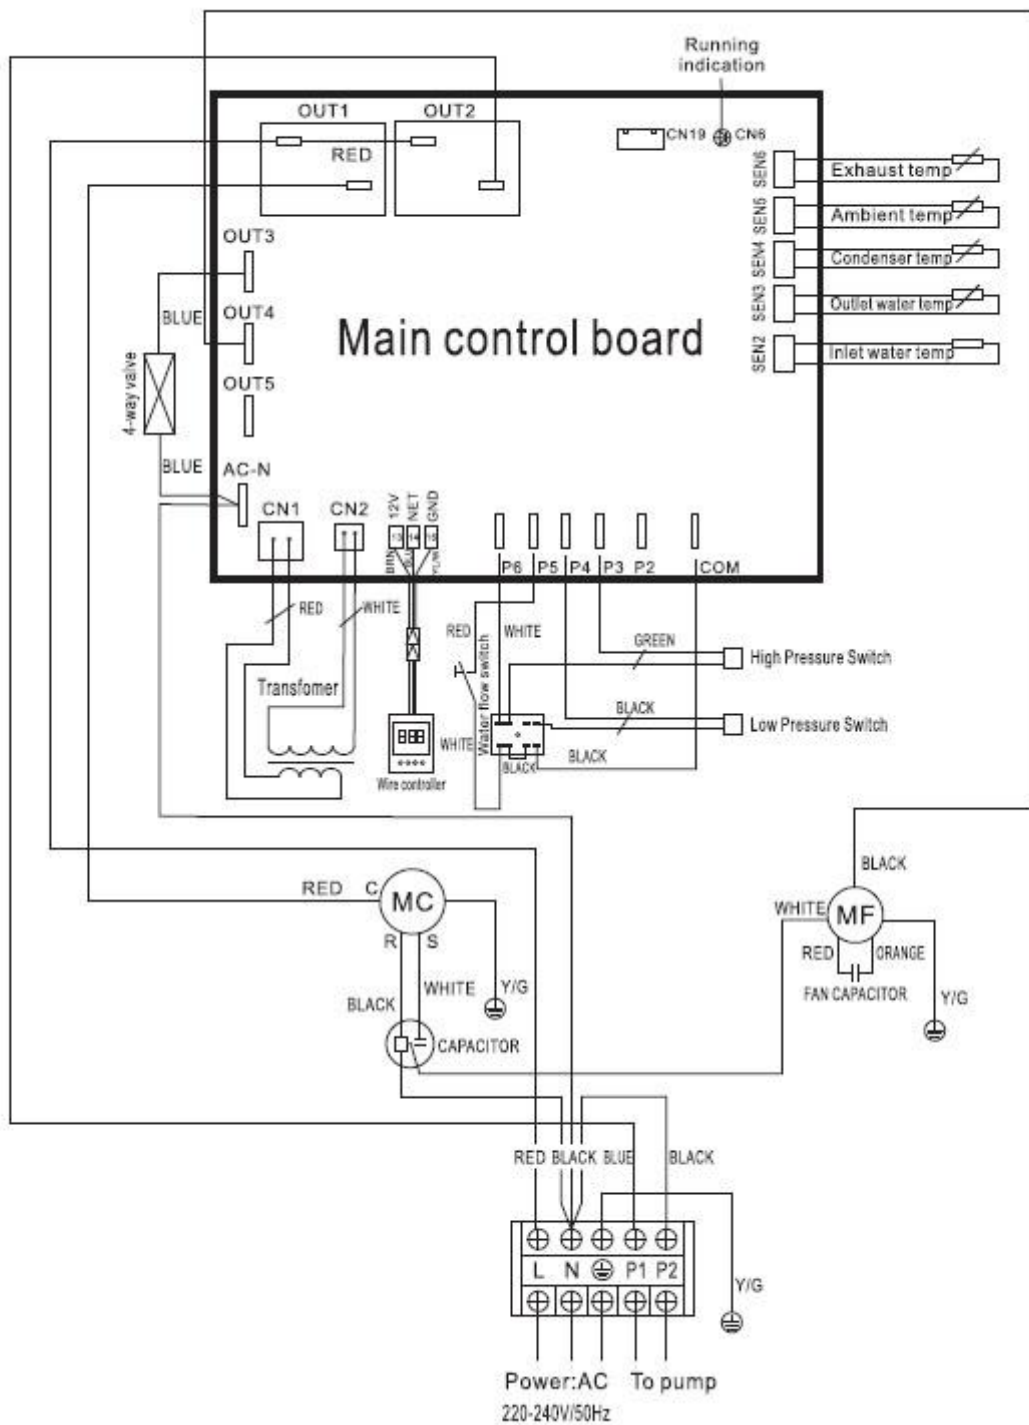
Running indication

OUT1
OUT2
RED
CN19
CN6
SEN6
Exhaust temp
SEN5
Ambient temp
SEN4
Condenser temp
SEN3
Outlet water temp
SEN2
Inlet water temp

OUT3
BLUE
OUT4
Main control board
4-way valve
OUT5
BLUE
AC-N
CN1
CN2
12V
NET
GND
13
14
15
BRN
BLU
YLW
P6
P5
P4
P3
P2
COM

RED
WHITE
RED
WHITE
GREEN
High Pressure Switch
Transfomer
Water flow switch
BLACK
Low Pressure Switch
WHITE
BLACK
BLACK
Wire controller

BLACK
RED
C
MC
WHITE
MF
R
S
RED
ORANGE
WHITE
Y/G
BLACK
FAN CAPACITOR
Y/G
CAPACITOR

RED
BLACK
BLUE
BLACK

L
N
P1
P2
Y/G

Power:AC
To pump
220-240V/50Hz